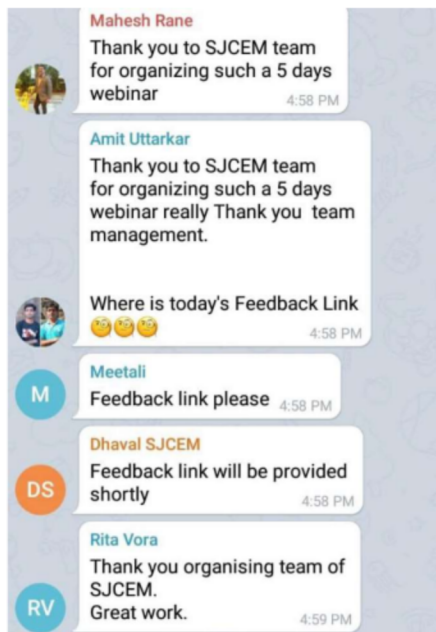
Mahesh Rane
Thank you to SJCEM team for organizing such a 5 days webinar
4:58 PM

Amit Uttarkar
Thank you to SJCEM team for organizing such a 5 days webinar really Thank you team management.

Where is today's Feedback Link 🧐🧐🧐
4:58 PM

M
Meetali
Feedback link please
4:58 PM

DS
Dhaval SJCEM
Feedback link will be provided shortly
4:58 PM

RV
Rita Vora
Thank you organising team of SJCEM.
Great work.
4:59 PM